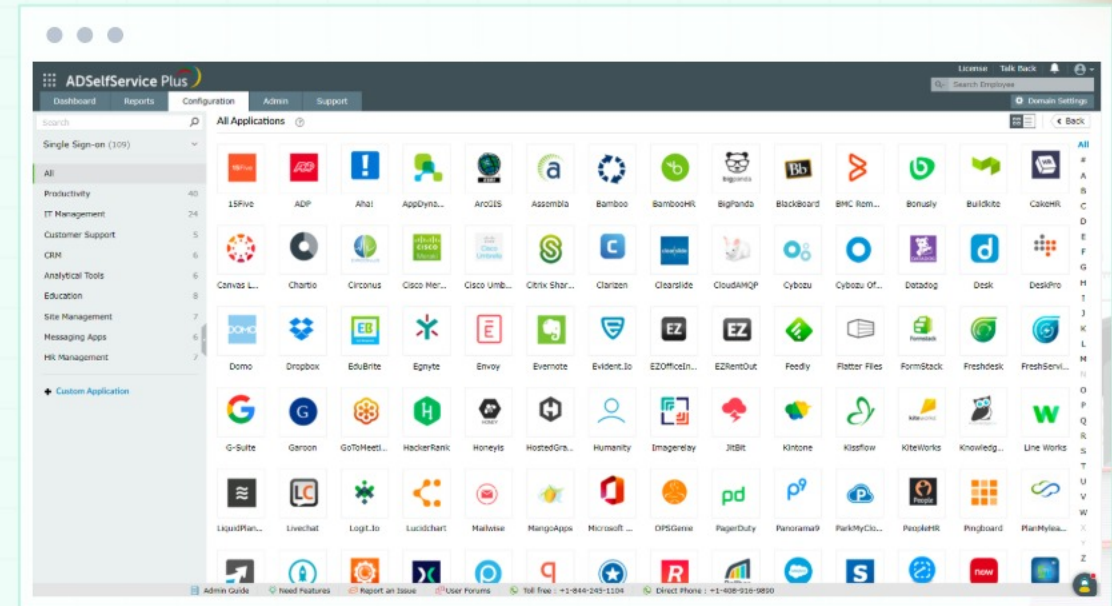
ADSelfService Plus

License Talk Back

Search Employee

Dashboard Reports Configuration Admin Support

Domain Settings

Search

Single Sign-on (109)

All
Productivity 40
IT Management 24
Customer Support 5
CRM 6
Analytical Tools 6
Education 8
Site Management 7
Messaging Apps 6
HR Management 7

+ Custom Application

All Applications

Back

15Five ADP Aha! AppDyna... ArcGIS Assembla Bamboo BambooHR BigPanda BlackBoard BMC Rem... Bonusly Buildkite CakeHR

Canvas L... Chartio Circonus Cisco Mer... Cisco Umb... Citrix Shar... Clarizen Clearslide CloudAMQP Cybozu Cybozu Of... Datadog Desk DeskPro

Domo Dropbox EduBrite Egnyte Envoy Evernote Evident.io EZOfficeIn... EZRentOut Feedly Flatter Files FormStack Freshdesk FreshServi...

G-Suite Garoon GoToMeeti... HackerRank Honeyls HostedGra... Humanity Imagerelay JitBit Kintone Kissflow KiteWorks Knowledg... Line Works

LiquidPlan... Livechat Logit.io Lucidchart Mailwise MangoApps Microsoft ... OPSGenie PagerDuty Panorama9 ParkMyClo... PeopleHR Pingboard PlanMylea...

All # A B C D E F G H I J K L M N O P Q R S T U V W X Y Z

Admin Guide Need Features Report an Issue User Forums Toll free : +1-844-245-1104 Direct Phone : +1-408-916-9890